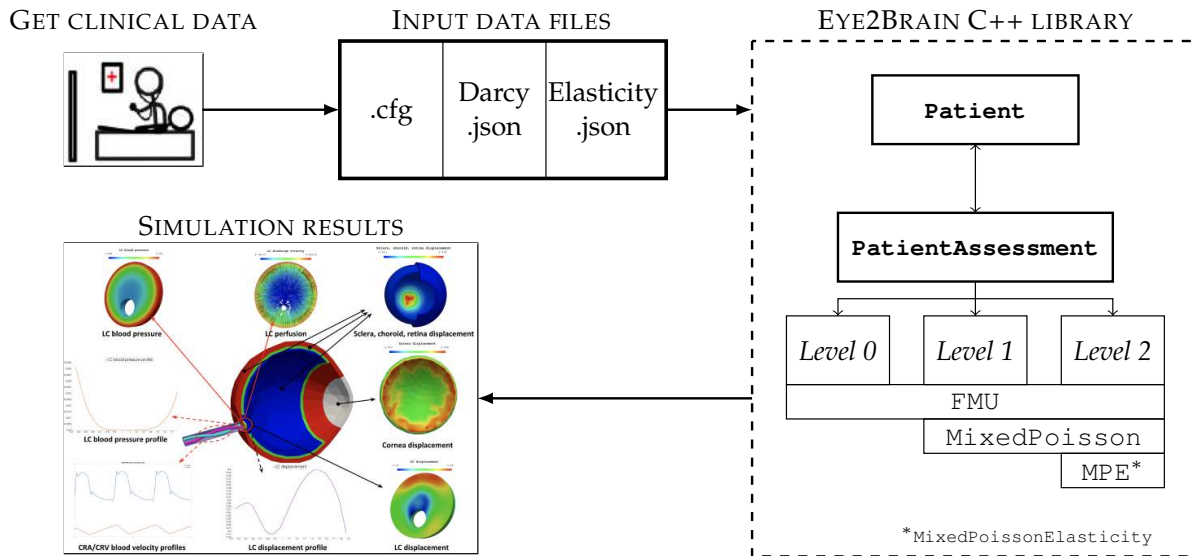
GET CLINICAL DATA

INPUT DATA FILES

| .cfg | Darcy .json | Elasticity .json |
|---|---|---|

EYE2BRAIN C++ LIBRARY

Patient

PatientAssessment

Level 0

Level 1

Level 2

FMU

MixedPoisson

MPE*

*MixedPoissonElasticity

SIMULATION RESULTS

LC blood pressure

LC perfusion

Sclera, choroid, retina displacement

LC blood pressure profile

Cornea displacement

CRA/CRV blood velocity profiles

LC displacement profile

LC displacement